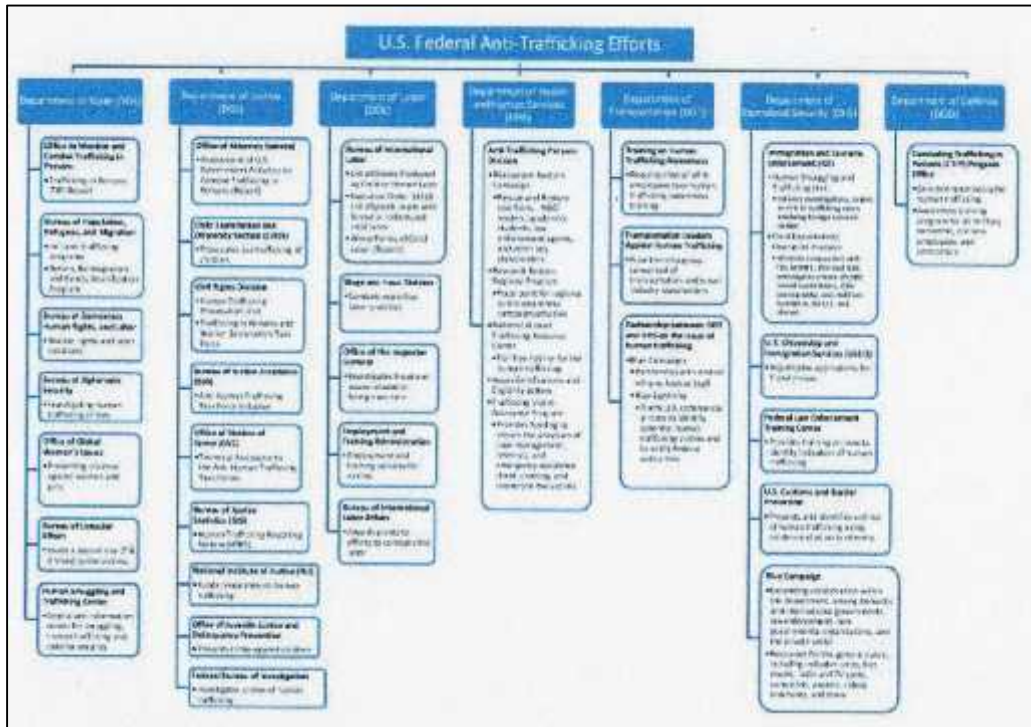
U.S. Federal Anti-Trafficking Efforts

Department of State (DOS)

Office to Monitor and Combat Trafficking in Persons
• Trafficking in Persons (TIP) Report

Bureau of Population, Refugees, and Migration
• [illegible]

Bureau of Democracy, Human Rights, and Labor
• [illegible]

Bureau of Diplomatic Security
• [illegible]

Office of Global Women's Issues
• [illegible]

Bureau of Consular Affairs
• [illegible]

Human Smuggling and Trafficking Center
• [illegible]

Department of Justice (DOJ)

Office of Attorney General
• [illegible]

Child Exploitation and Obscenity Section (CEOS)
• Prosecutes sex trafficking of children

Civil Rights Division
• Human Trafficking Prosecution Unit
• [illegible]

Bureau of Justice Assistance (BJA)
• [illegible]

Office for Victims of Crime (OVC)
• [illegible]

Bureau of Justice Statistics (BJS)
• Human Trafficking Reporting System (HTRS)

National Institute of Justice (NIJ)
• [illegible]

Office of Juvenile Justice and Delinquency Prevention
• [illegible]

Federal Bureau of Investigation
• Investigates crimes of human trafficking

Department of Labor (DOL)

Bureau of International Labor
• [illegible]

Wage and Hour Division
• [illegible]

Office of the Inspector General
• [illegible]

Employment and Training Administration
• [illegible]

Bureau of International Labor Affairs
• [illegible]

Department of Health and Human Services (HHS)

Anti-Trafficking in Persons Division
• Rescue and Restore Campaign
• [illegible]
• Rescue and Restore Regional Program
• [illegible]
• National Human Trafficking Resource Center
• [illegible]
• Requests for Assistance and Eligibility Letters
• Trafficking Victim Assistance Program
• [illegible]

Department of Transportation (DOT)

Training on Human Trafficking Awareness
• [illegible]

Transportation Leaders Against Human Trafficking
• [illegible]

Partnership between DOT and DHS on the issue of human trafficking
• Blue Campaign
• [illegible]
• Blue Lightning
• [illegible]

Department of Homeland Security (DHS)

Immigration and Customs Enforcement (ICE)
• Human Smuggling and Trafficking Unit
• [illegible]
• Victim Assistance Program
• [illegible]

U.S. Citizenship and Immigration Services (USCIS)
• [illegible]

Federal Law Enforcement Training Center
• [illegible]

U.S. Customs and Border Protection
• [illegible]

Blue Campaign
• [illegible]
• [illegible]

Department of Defense (DOD)

Combating Trafficking in Persons (CTIP) Program Office
• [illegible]
• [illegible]